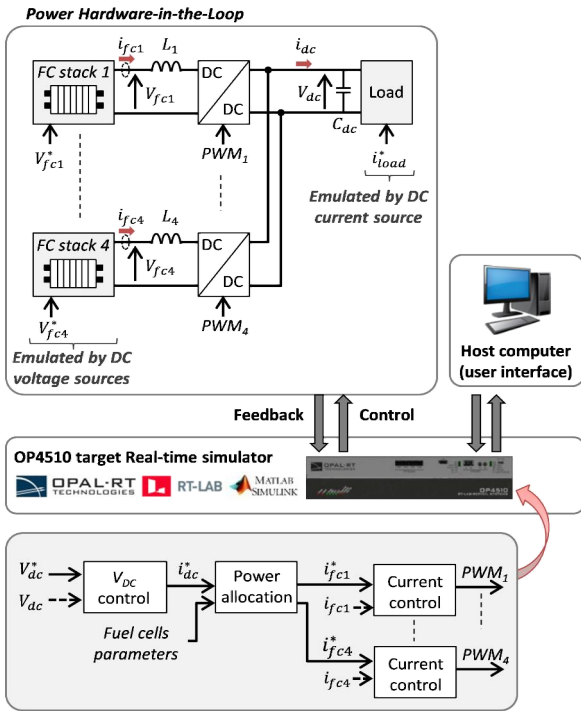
Power Hardware-in-the-Loop

FC stack 1

$i_{fc1}$

$L_1$

$V_{fc1}$

DC

DC

$i_{dc}$

$V_{dc}$

$C_{dc}$

Load

$V_{fc1}^*$

$PWM_1$

$i_{load}^*$

Emulated by DC current source

FC stack 4

$i_{fc4}$

$L_4$

$V_{fc4}$

DC

DC

$V_{fc4}^*$

$PWM_4$

Emulated by DC voltage sources

Host computer (user interface)

Feedback

Control

OP4510 target Real-time simulator

OPAL-RT TECHNOLOGIES

RT-LAB

MATLAB SIMULINK

OPAL-RT

OP4510

$V_{dc}^*$

$V_{dc}$

$V_{DC}$ control

$i_{dc}^*$

Power allocation

Fuel cells parameters

$i_{fc1}^*$

$i_{fc1}$

Current control

$PWM_1$

$i_{fc4}^*$

$i_{fc4}$

Current control

$PWM_4$